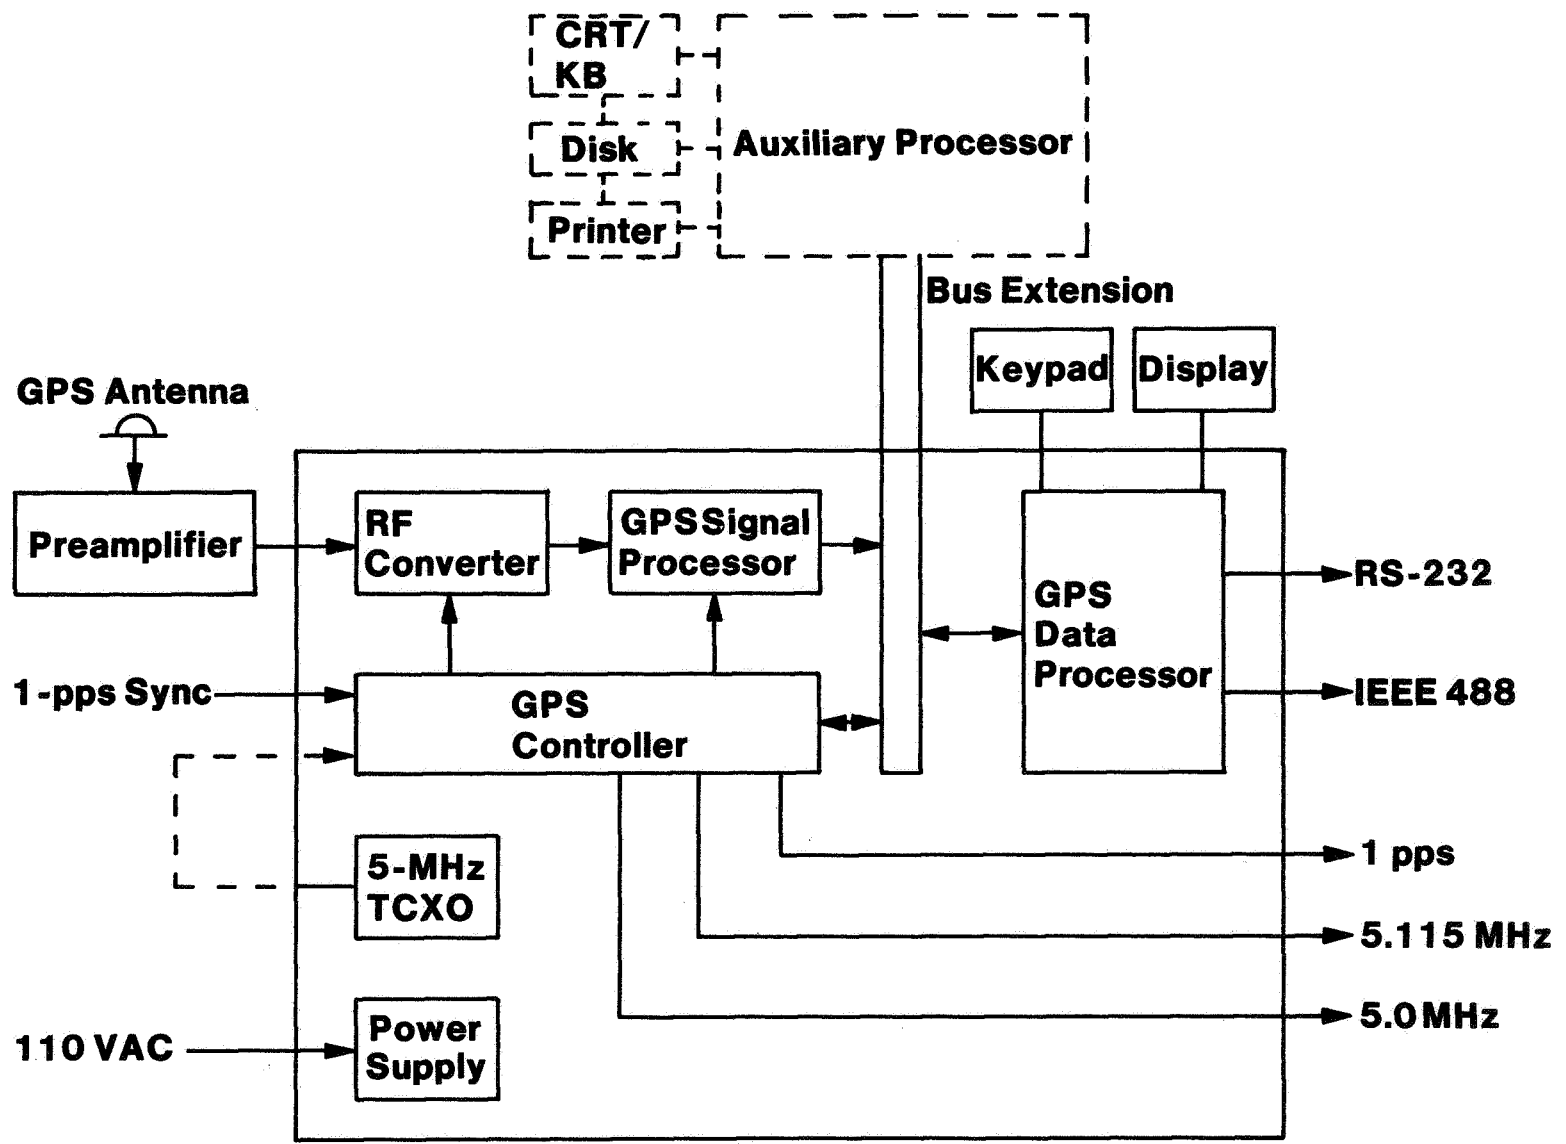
CRT/
KB

Disk

Printer

Auxiliary Processor

Bus Extension

Keypad

Display

GPS Antenna

Preamplifier

RF
Converter

GPS Signal
Processor

GPS
Data
Processor

RS-232

IEEE 488

1-pps Sync

GPS
Controller

5-MHz
TCXO

1 pps

5.115 MHz

5.0 MHz

110 VAC

Power
Supply